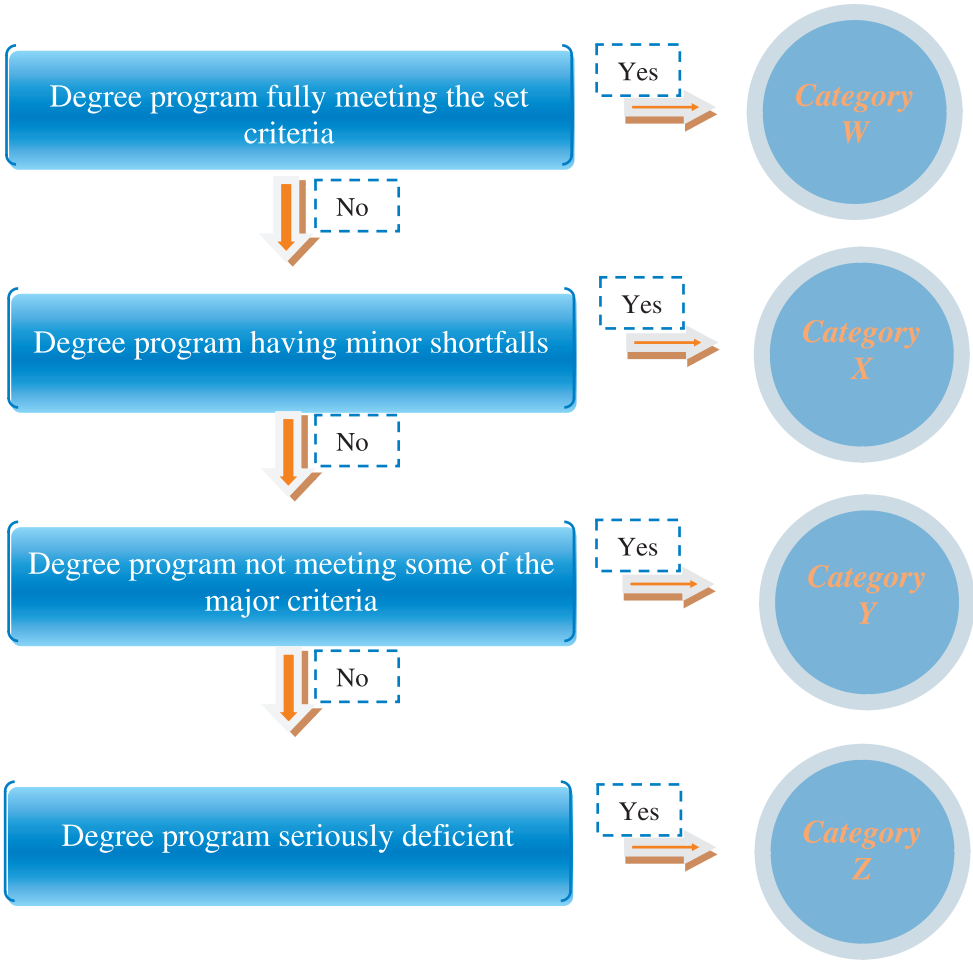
Degree program fully meeting the set criteria

Yes

Category W

No

Degree program having minor shortfalls

Yes

Category X

No

Degree program not meeting some of the major criteria

Yes

Category Y

No

Degree program seriously deficient

Yes

Category Z